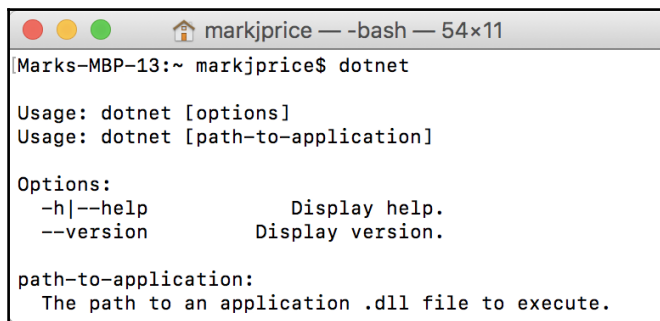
markjprice — -bash — 54×11

Marks-MBP-13:~ markjprice$ dotnet

Usage: dotnet [options]
Usage: dotnet [path-to-application]

Options:
  -h|--help            Display help.
  --version          Display version.

path-to-application:
  The path to an application .dll file to execute.